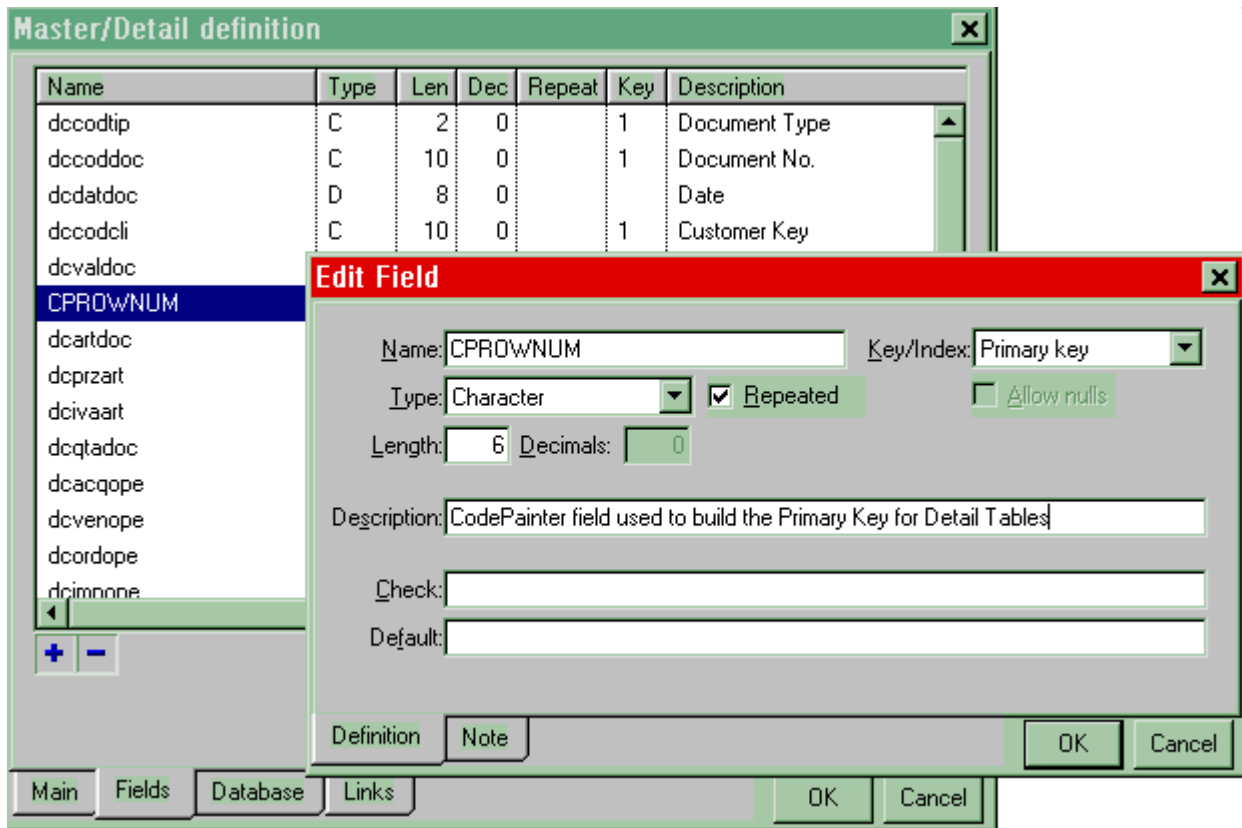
Master/Detail definition

| Name | Type | Len | Dec | Repeat | Key | Description |
|---|---|---|---|---|---|---|
| dccodtip | C | 2 | 0 | | 1 | Document Type |
| dccoddoc | C | 10 | 0 | | 1 | Document No. |
| dcdatdoc | D | 8 | 0 | | | Date |
| dccodcli | C | 10 | 0 | | 1 | Customer Key |
| dcvaldoc | | | | | | |
| CPROWNUM | | | | | | |
| dcartdoc | | | | | | |
| dcprzart | | | | | | |
| dcivaart | | | | | | |
| dcqtadoc | | | | | | |
| dcacqope | | | | | | |
| dcvenope | | | | | | |
| dcordope | | | | | | |
| dcimpope | | | | | | |

+ −

Main Fields Database Links

OK Cancel

Edit Field

Name: CPROWNUM

Key/Index: Primary key

Type: Character

Repeated

Allow nulls

Length: 6 Decimals: 0

Description: CodePainter field used to build the Primary Key for Detail Tables

Check:

Default:

Definition Note

OK Cancel